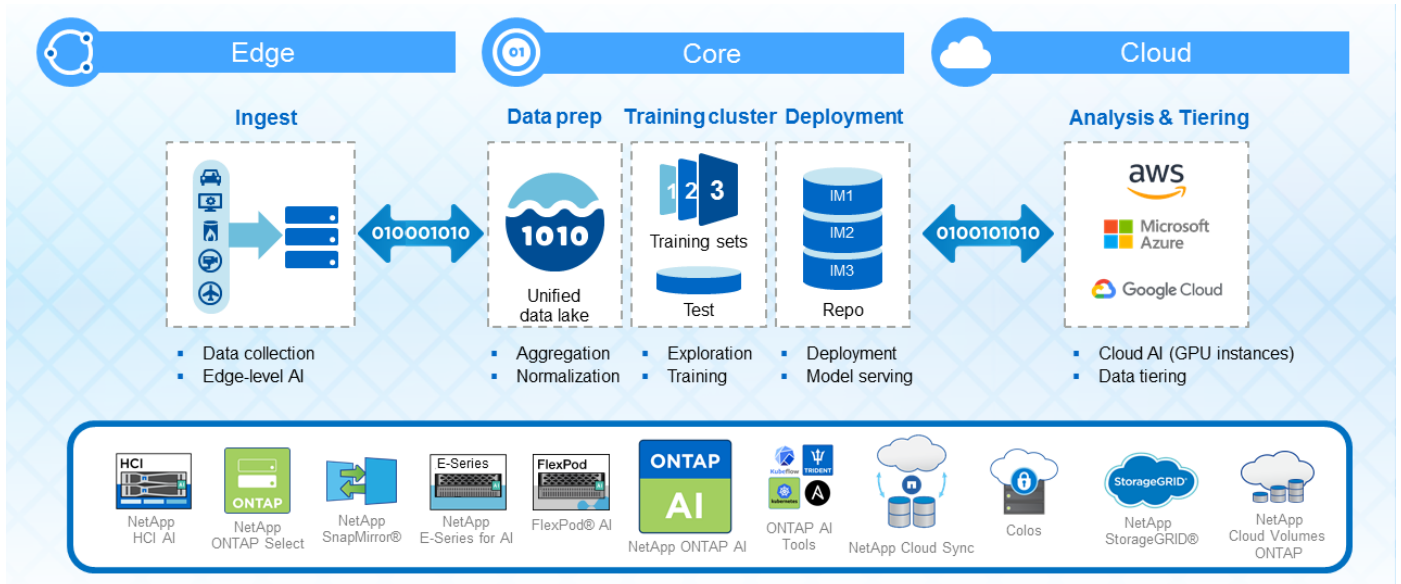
Edge

01 Core

Cloud

Ingest

Data prep

Training cluster

Deployment

Analysis & Tiering

010001010

1010

Unified data lake

1 2 3

Training sets

Test

IM1

IM2

IM3

Repo

0100101010

aws

Microsoft Azure

Google Cloud

- Data collection
- Edge-level AI

- Aggregation
- Normalization

- Exploration
- Training

- Deployment
- Model serving

- Cloud AI (GPU instances)
- Data tiering

HCI

NetApp HCI AI

ONTAP

NetApp ONTAP Select

NetApp SnapMirror®

E-Series

NetApp E-Series for AI

FlexPod

FlexPod® AI

ONTAP AI

NetApp ONTAP AI

Kubeflow TRIDENT kubernetes

ONTAP AI Tools

NetApp Cloud Sync

Colos

StorageGRID

NetApp StorageGRID®

NetApp Cloud Volumes ONTAP